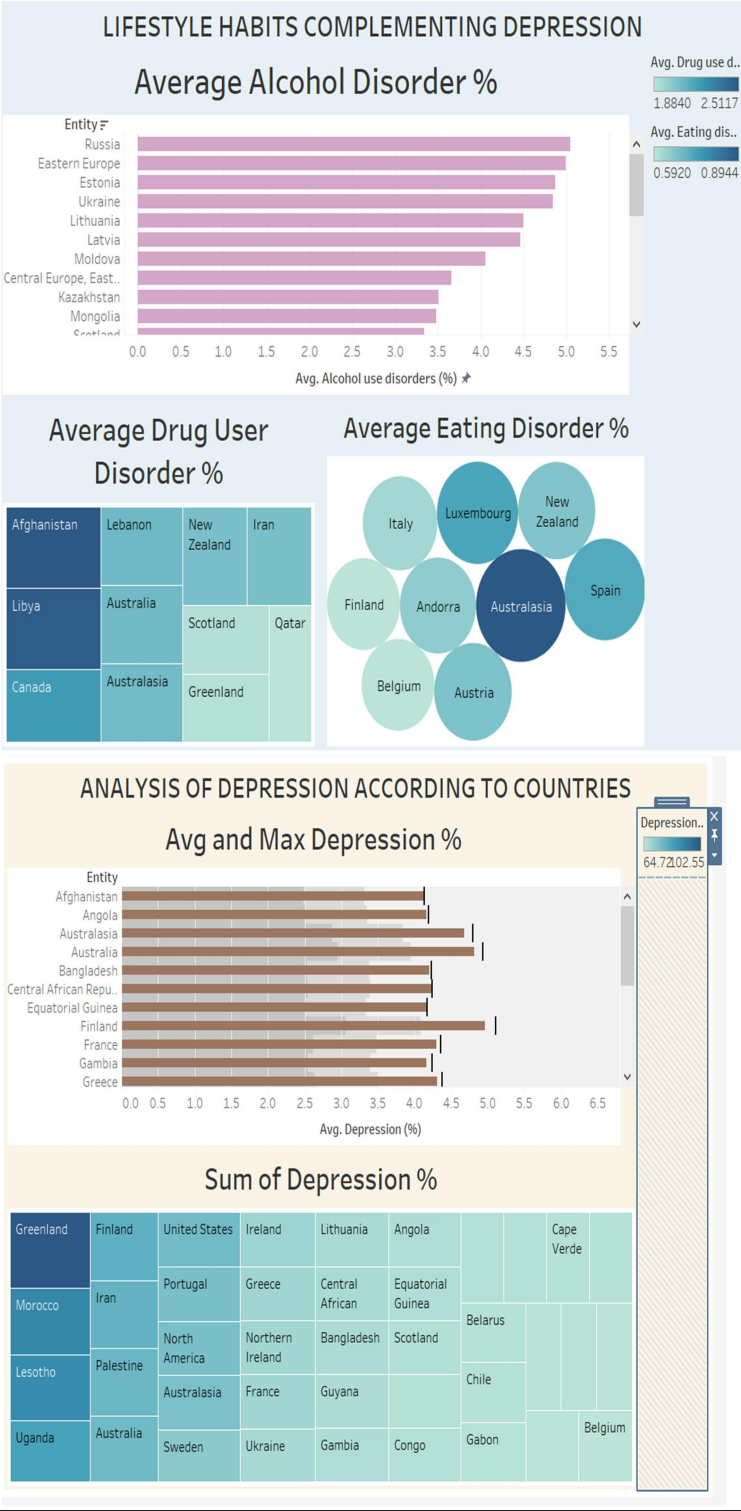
LIFESTYLE HABITS COMPLEMENTING DEPRESSION

Average Alcohol Disorder %

Avg. Drug use d..
1.8840 2.5117

Avg. Eating dis..
0.5920 0.8944

Entity

Russia
Eastern Europe
Estonia
Ukraine
Lithuania
Latvia
Moldova
Central Europe, East..
Kazakhstan
Mongolia
Scotland

0.0 0.5 1.0 1.5 2.0 2.5 3.0 3.5 4.0 4.5 5.0 5.5

Avg. Alcohol use disorders (%)

Average Drug User Disorder %

| Afghanistan | Lebanon | New Zealand | Iran |
|---|---|---|---|
| Libya | Australia | Scotland | Qatar |
| Canada | Australasia | Greenland | |

Average Eating Disorder %

Italy
Luxembourg
New Zealand
Finland
Andorra
Australasia
Spain
Belgium
Austria

ANALYSIS OF DEPRESSION ACCORDING TO COUNTRIES

Avg and Max Depression %

Depression..
64.72102.55

Entity

Afghanistan
Angola
Australasia
Australia
Bangladesh
Central African Repu..
Equatorial Guinea
Finland
France
Gambia
Greece

0.0 0.5 1.0 1.5 2.0 2.5 3.0 3.5 4.0 4.5 5.0 5.5 6.0 6.5

Avg. Depression (%)

Sum of Depression %

Greenland
Finland
United States
Ireland
Lithuania
Angola
Cape Verde
Portugal
Greece
Central African
Equatorial Guinea
Morocco
Iran
North America
Northern Ireland
Bangladesh
Scotland
Belarus
Lesotho
Palestine
Australasia
France
Guyana
Chile
Uganda
Australia
Sweden
Ukraine
Gambia
Congo
Gabon
Belgium